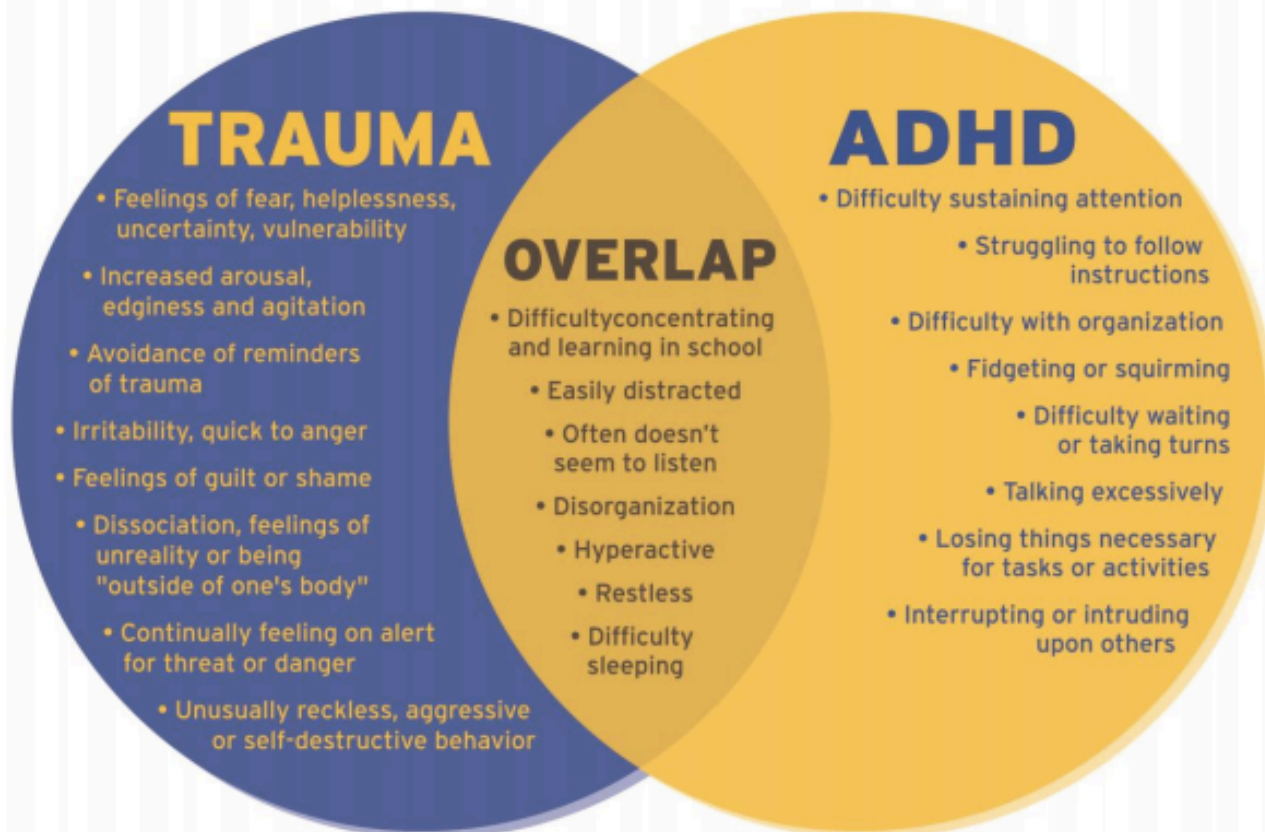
TRAUMA

• Feelings of fear, helplessness, uncertainty, vulnerability
• Increased arousal, edginess and agitation
• Avoidance of reminders of trauma
• Irritability, quick to anger
• Feelings of guilt or shame
• Dissociation, feelings of unreality or being "outside of one's body"
• Continually feeling on alert for threat or danger
• Unusually reckless, aggressive or self-destructive behavior

OVERLAP

• Difficultyconcentrating and learning in school
• Easily distracted
• Often doesn't seem to listen
• Disorganization
• Hyperactive
• Restless
• Difficulty sleeping

ADHD

• Difficulty sustaining attention
• Struggling to follow instructions
• Difficulty with organization
• Fidgeting or squirming
• Difficulty waiting or taking turns
• Talking excessively
• Losing things necessary for tasks or activities
• Interrupting or intruding upon others